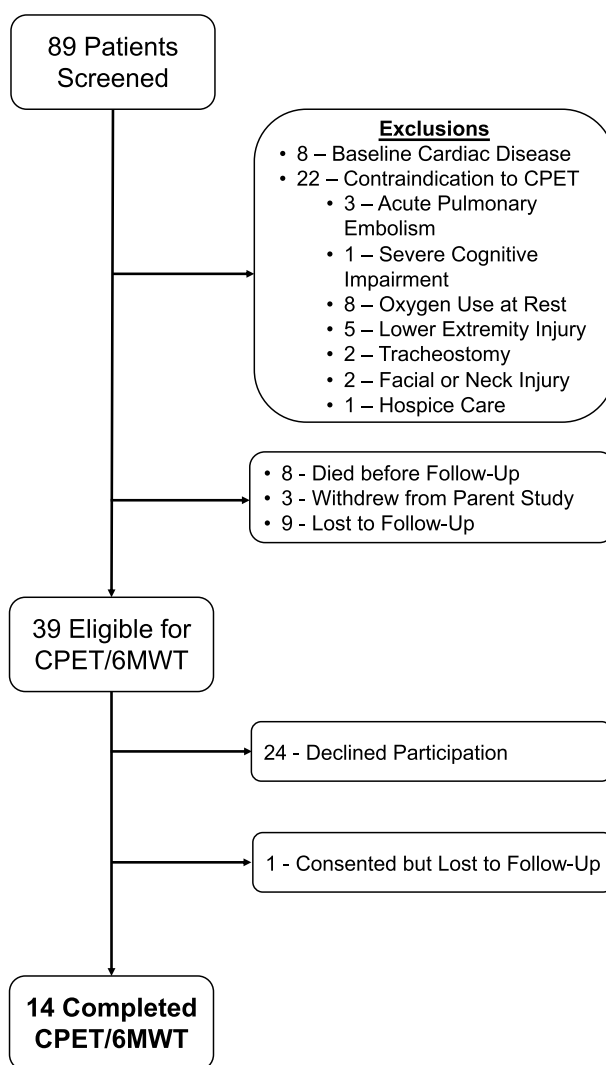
89 Patients Screened

Exclusions
• 8 – Baseline Cardiac Disease
• 22 – Contraindication to CPET
  • 3 – Acute Pulmonary Embolism
  • 1 – Severe Cognitive Impairment
  • 8 – Oxygen Use at Rest
  • 5 – Lower Extremity Injury
  • 2 – Tracheostomy
  • 2 – Facial or Neck Injury
  • 1 – Hospice Care

• 8 - Died before Follow-Up
• 3 - Withdrew from Parent Study
• 9 - Lost to Follow-Up

39 Eligible for CPET/6MWT

24 - Declined Participation

1 - Consented but Lost to Follow-Up

14 Completed CPET/6MWT